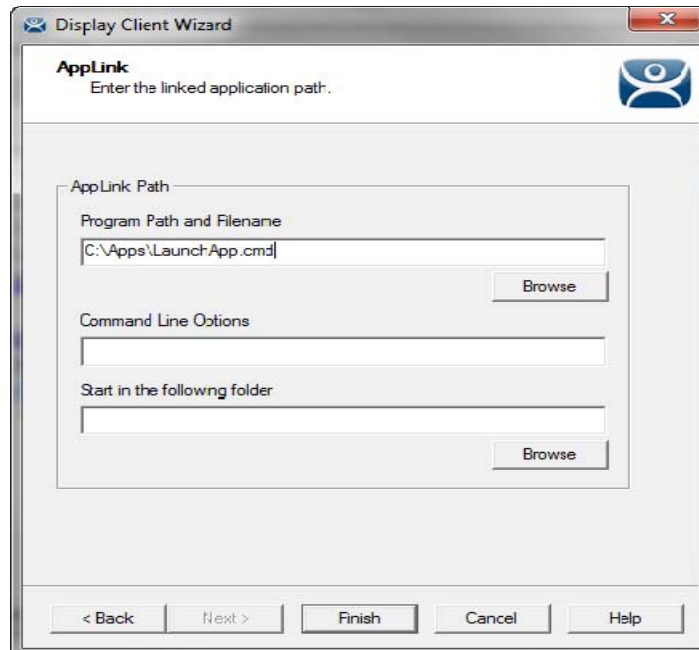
Display Client Wizard

AppLink
Enter the linked application path.

AppLink Path

Program Path and Filename

C:\Apps\LaunchApp.cmd

Browse

Command Line Options

Start in the following folder

Browse

< Back

Next >

Finish

Cancel

Help